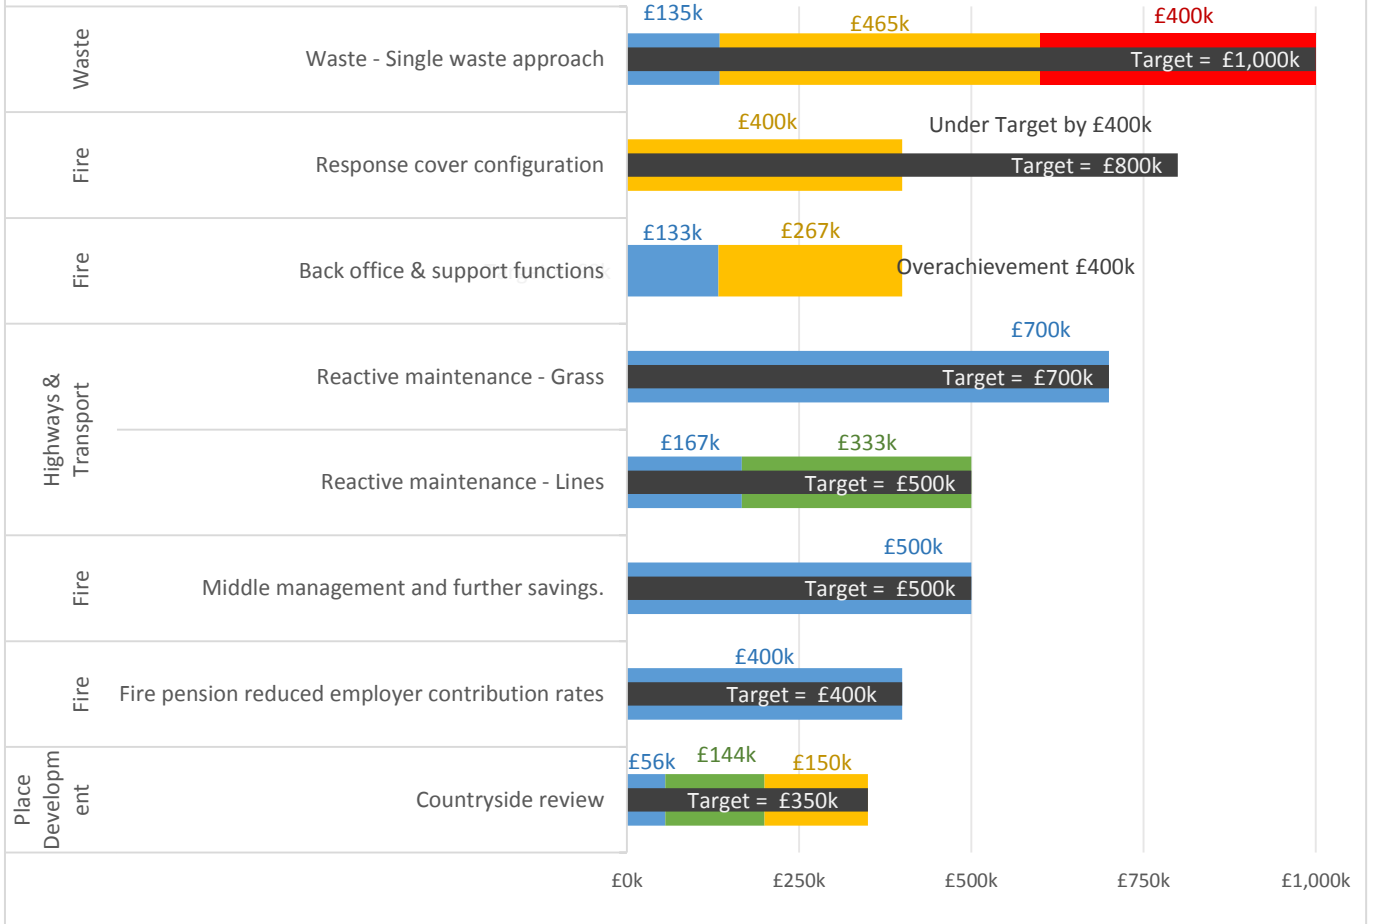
| | | |
|---|---|---|
| Waste | Waste - Single waste approach | £135k £465k £400k Target = £1,000k |
| Fire | Response cover configuration | £400k Under Target by £400k Target = £800k |
| Fire | Back office & support functions | £133k £267k Overachievement £400k |
| Highways & Transport | Reactive maintenance - Grass | £700k Target = £700k |
| | Reactive maintenance - Lines | £167k £333k Target = £500k |
| Fire | Middle management and further savings. | £500k Target = £500k |
| Fire | Fire pension reduced employer contribution rates | £400k Target = £400k |
| Place Development | Countryside review | £56k £144k £150k Target = £350k |

£0k £250k £500k £750k £1,000k